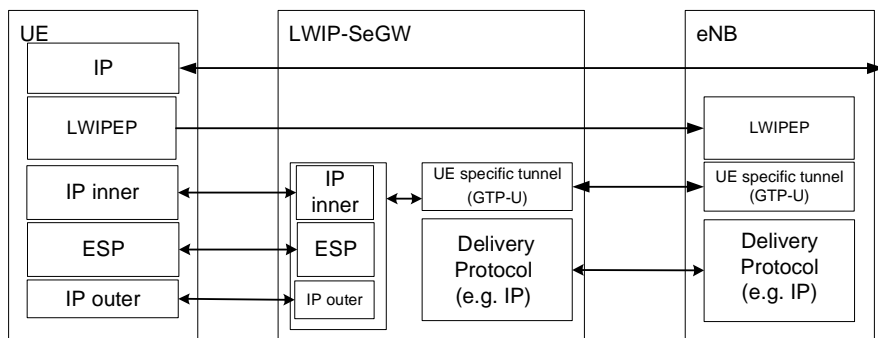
UE

IP

LWIPEP

IP inner

ESP

IP outer

LWIP-SeGW

IP inner

ESP

IP outer

UE specific tunnel (GTP-U)

Delivery Protocol (e.g. IP)

eNB

LWIPEP

UE specific tunnel (GTP-U)

Delivery Protocol (e.g. IP)